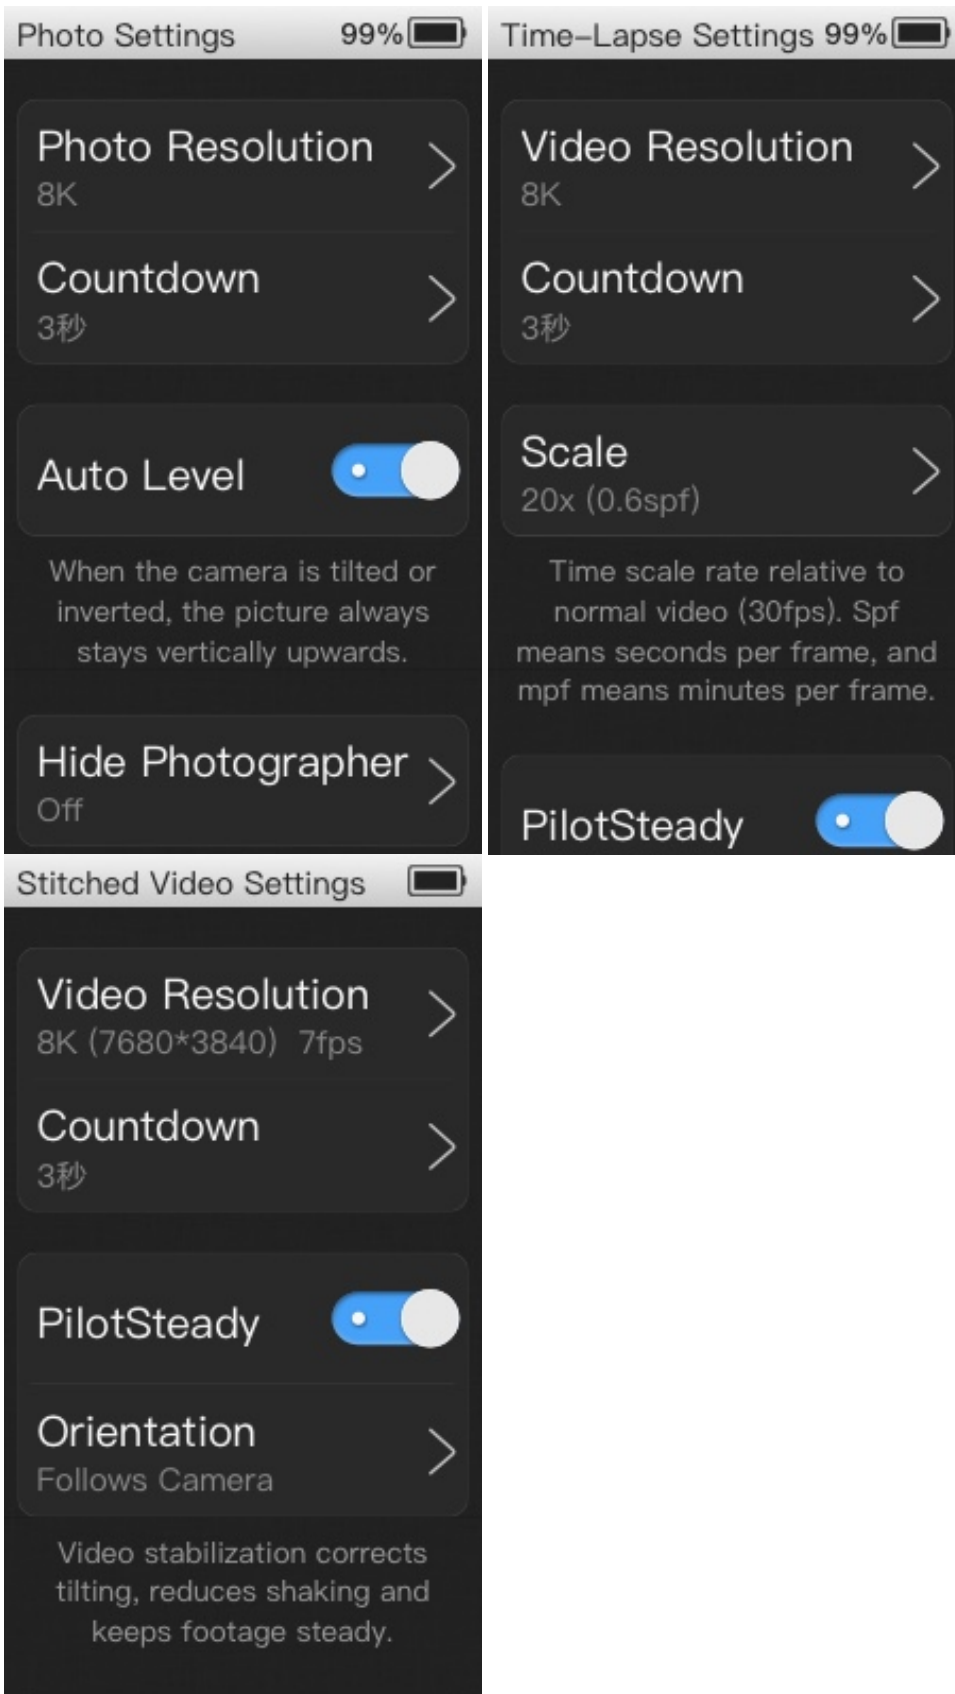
Photo Settings 99%

Photo Resolution
8K

Countdown
3秒

Auto Level

When the camera is tilted or inverted, the picture always stays vertically upwards.

Hide Photographer
Off

Time-Lapse Settings 99%

Video Resolution
8K

Countdown
3秒

Scale
20x (0.6spf)

Time scale rate relative to normal video (30fps). Spf means seconds per frame, and mpf means minutes per frame.

PilotSteady

Stitched Video Settings

Video Resolution
8K (7680*3840) 7fps

Countdown
3秒

PilotSteady

Orientation
Follows Camera

Video stabilization corrects tilting, reduces shaking and keeps footage steady.